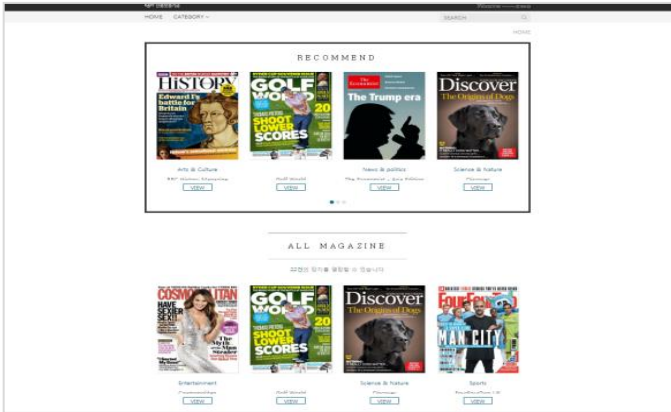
HOME CATEGORY
SEARCH
HOME

RECOMMEND

HISTORY
Edward I's battle for Britain

GOLF WORLD
SHOOT LOWER SCORES
20

The Economist
The Trump era

Discover
The Origins of Dogs

Arts & Culture
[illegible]
VIEW

Golf World
VIEW

News & politics
The Economist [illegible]
VIEW

Science & Nature
Discover
VIEW

ALL MAGAZINE

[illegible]

COSMOPOLITAN
HAVE SEXIER SEX

GOLF WORLD
SHOOT LOWER SCORES
20

Discover
The Origins of Dogs

FourFourTwo
MAN CITY

Entertainment
Cosmopolitan
VIEW

Golf World
VIEW

Science & Nature
Discover
VIEW

Sports
FourFourTwo UK
VIEW